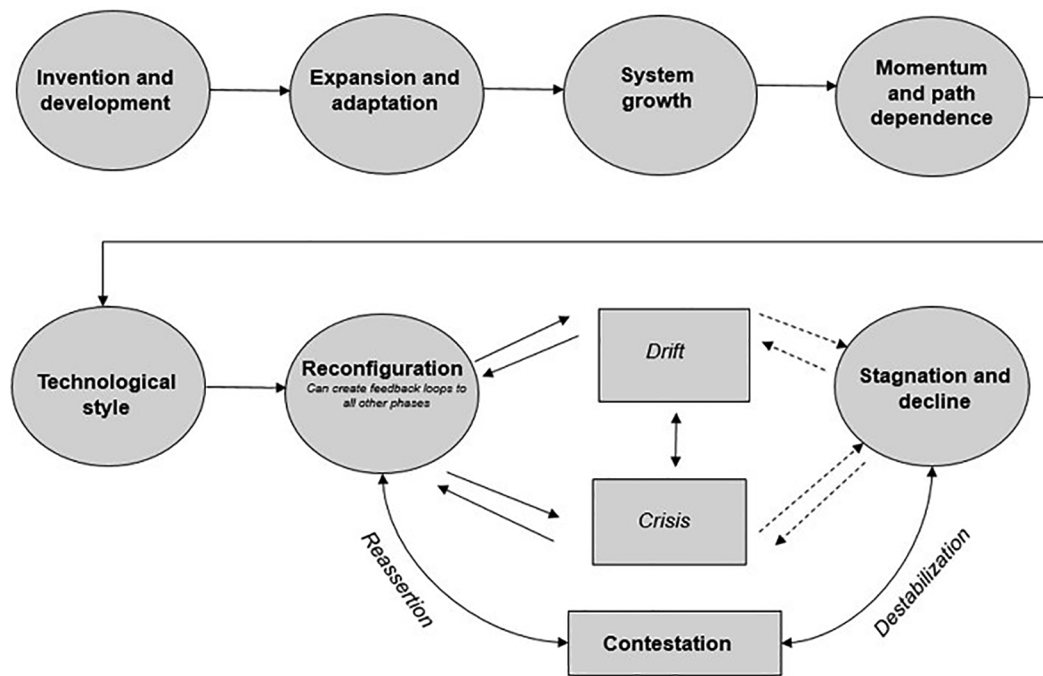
Invention and development

Expansion and adaptation

System growth

Momentum and path dependence

Technological style

Reconfiguration
Can create feedback loops to all other phases

Drift

Stagnation and decline

Crisis

Reassertion

Contestation

Destabilization